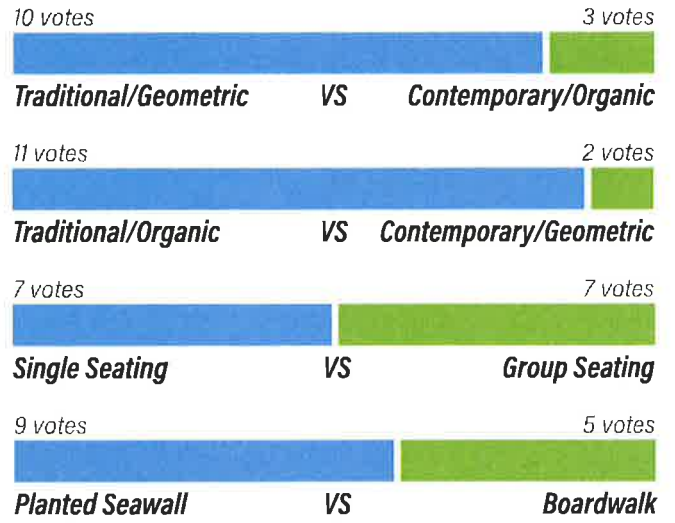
10 votes 3 votes
Traditional/Geometric VS Contemporary/Organic

11 votes 2 votes
Traditional/Organic VS Contemporary/Geometric

7 votes 7 votes
Single Seating VS Group Seating

9 votes 5 votes
Planted Seawall VS Boardwalk